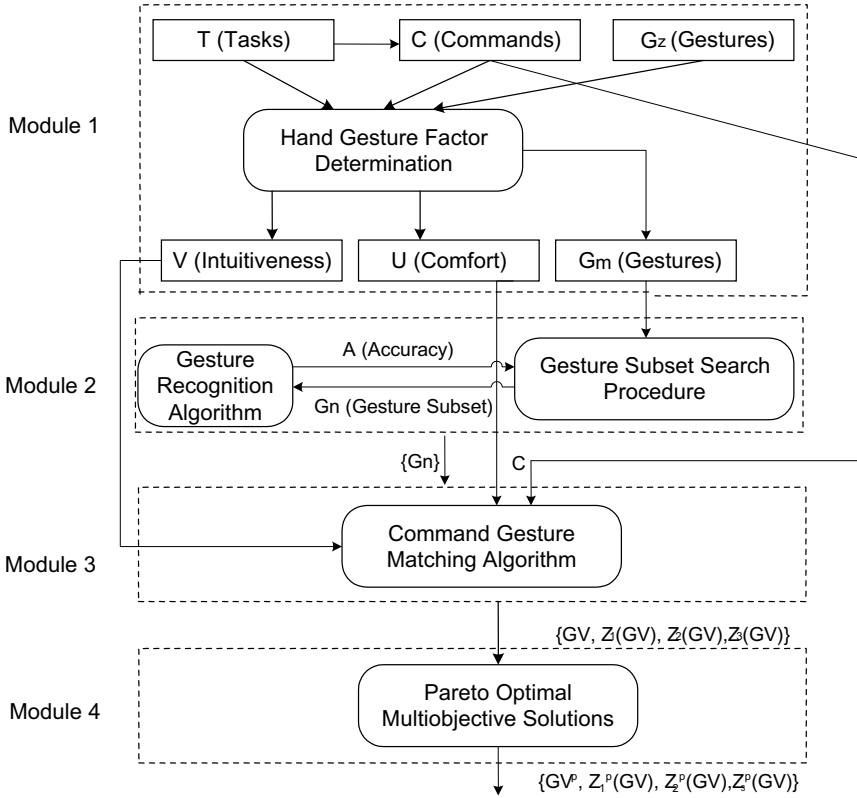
Module 1

T (Tasks)

C (Commands)

$G_z$ (Gestures)

Hand Gesture Factor Determination

V (Intuitiveness)

U (Comfort)

$G_m$ (Gestures)

Module 2

Gesture Recognition Algorithm

A (Accuracy)

Gn (Gesture Subset)

Gesture Subset Search Procedure

{Gn}

C

Module 3

Command Gesture Matching Algorithm

{GV, $Z_1$(GV), $Z_2$(GV),$Z_3$(GV)}

Module 4

Pareto Optimal Multiobjective Solutions

{$GV^p$, $Z_1^p$(GV), $Z_2^p$(GV),$Z_3^p$(GV)}